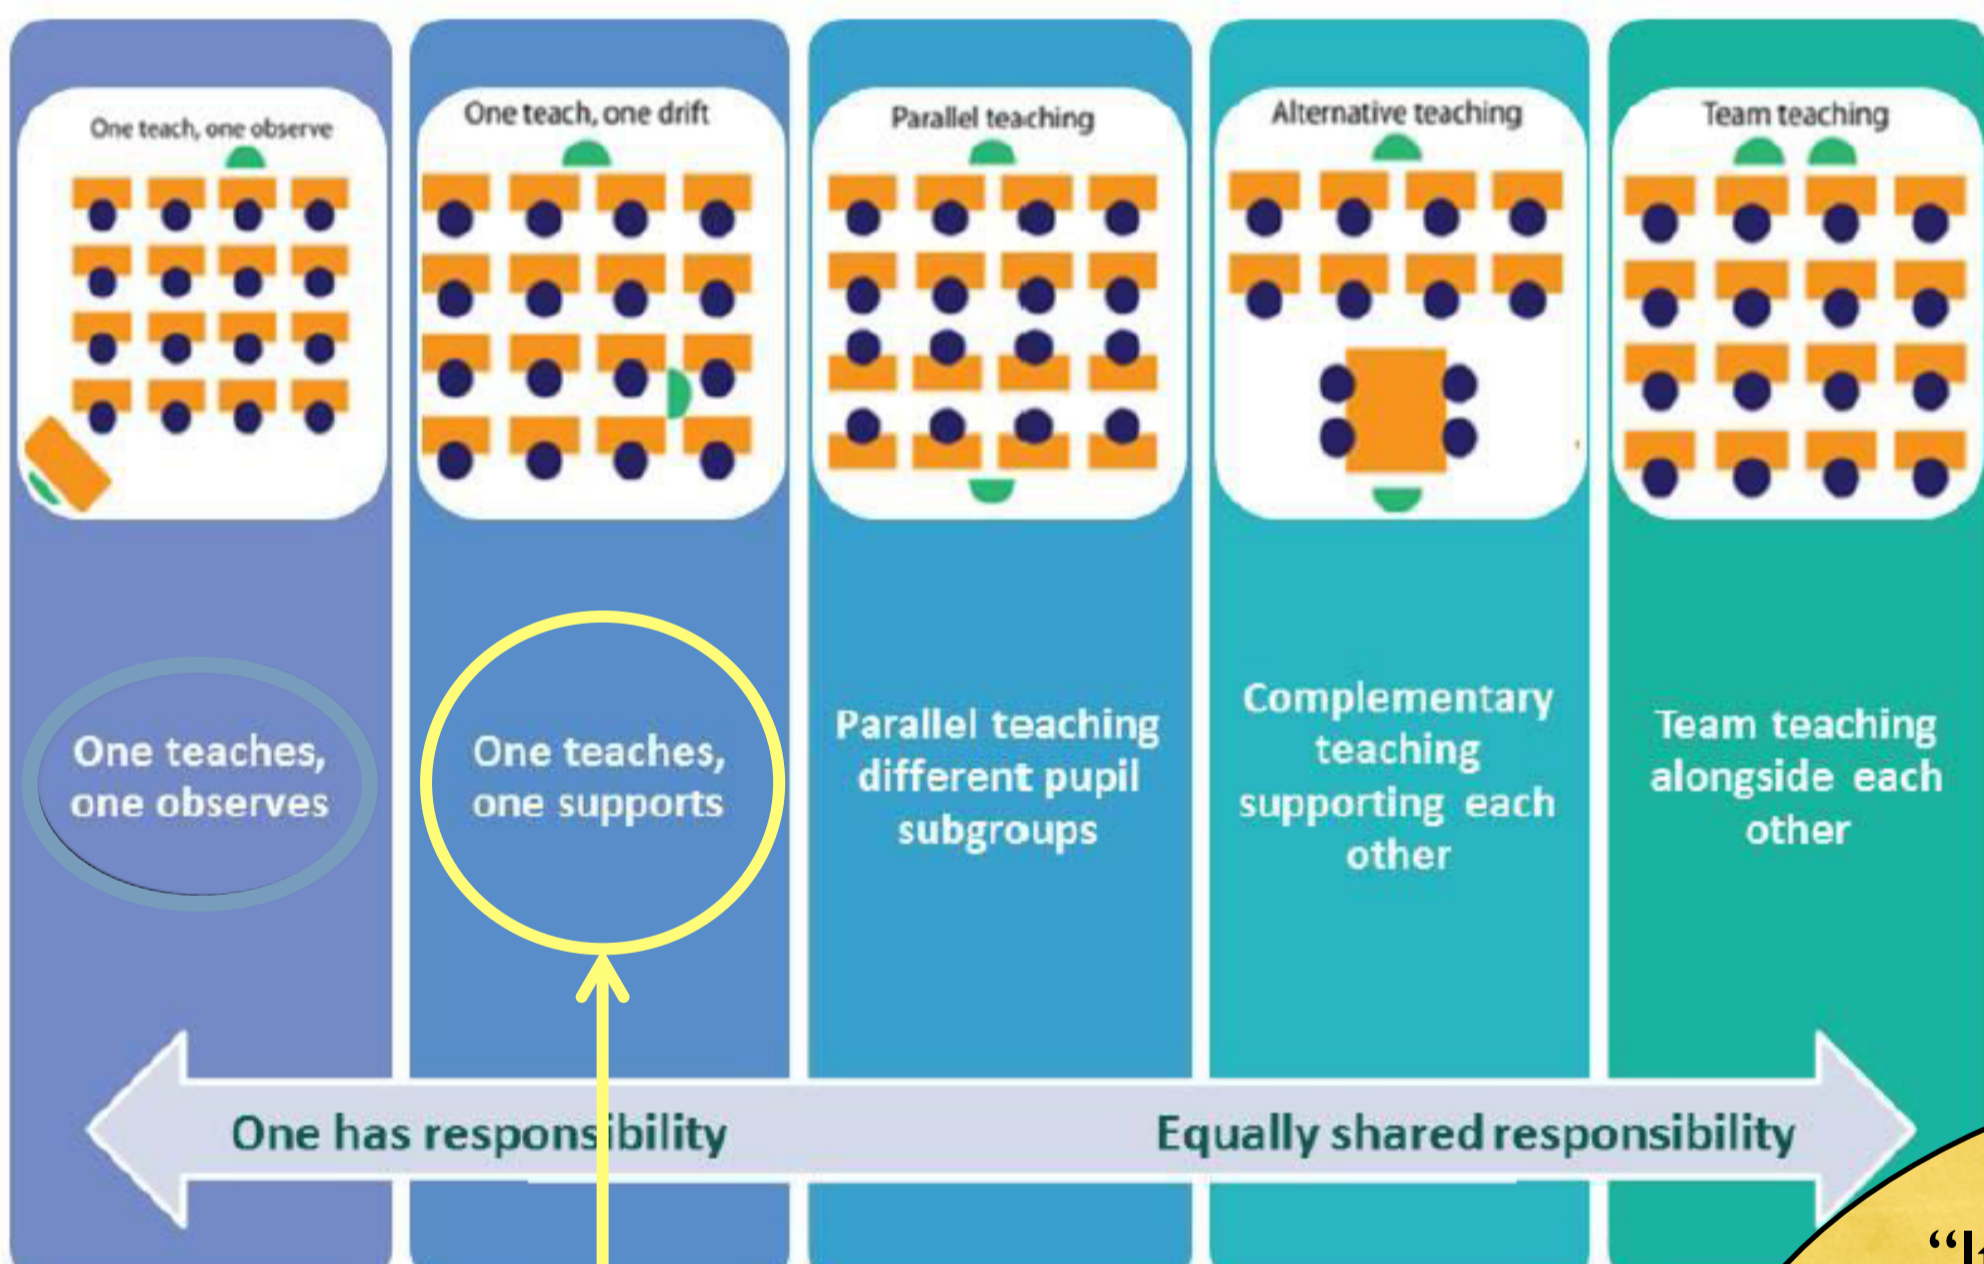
One teach, one observe

One teaches, one observes

One teach, one drift

One teaches, one supports

Parallel teaching

Parallel teaching different pupil subgroups

Alternative teaching

Complementary teaching supporting each other

Team teaching

Team teaching alongside each other

One has responsibility

Equally shared responsibility

"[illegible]